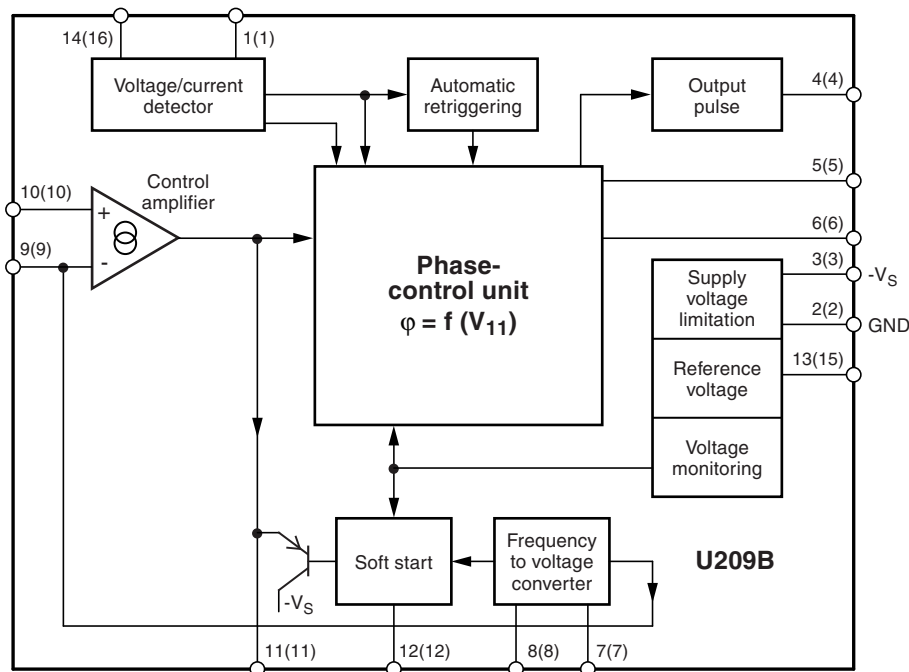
14(16)
1(1)
Voltage/current detector
Automatic retriggering
Output pulse
4(4)
Control amplifier
10(10)
+
-
9(9)
5(5)
6(6)
Phase-control unit
$\varphi = f(V_{11})$
Supply voltage limitation
3(3)
$-V_S$
2(2)
GND
Reference voltage
13(15)
Voltage monitoring
Soft start
Frequency to voltage converter
U209B
$-V_S$
11(11)
12(12)
8(8)
7(7)